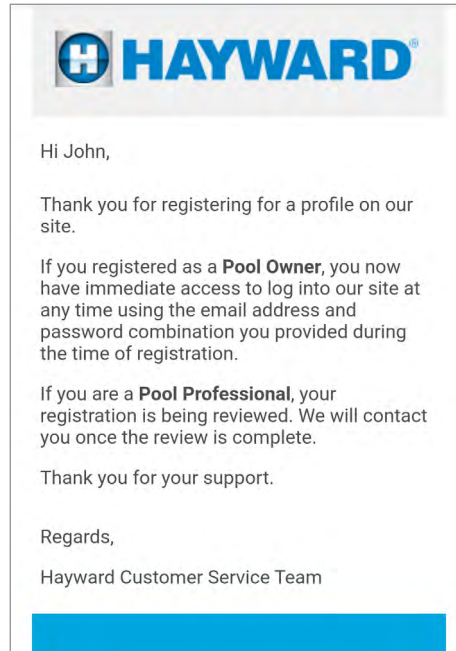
HAYWARD®

Hi John,

Thank you for registering for a profile on our site.

If you registered as a **Pool Owner**, you now have immediate access to log into our site at any time using the email address and password combination you provided during the time of registration.

If you are a **Pool Professional**, your registration is being reviewed. We will contact you once the review is complete.

Thank you for your support.

Regards,

Hayward Customer Service Team